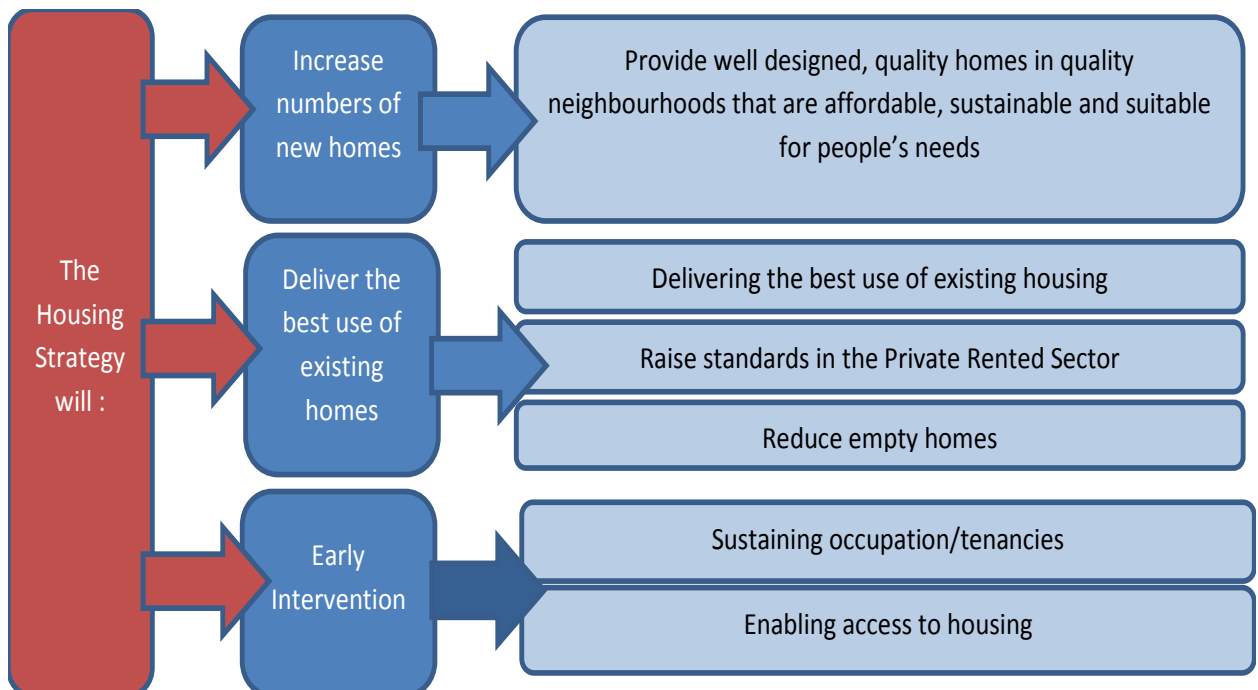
The Housing Strategy will :

Increase numbers of new homes

Provide well designed, quality homes in quality neighbourhoods that are affordable, sustainable and suitable for people’s needs

Deliver the best use of existing homes

Delivering the best use of existing housing

Raise standards in the Private Rented Sector

Reduce empty homes

Early Intervention

Sustaining occupation/tenancies

Enabling access to housing